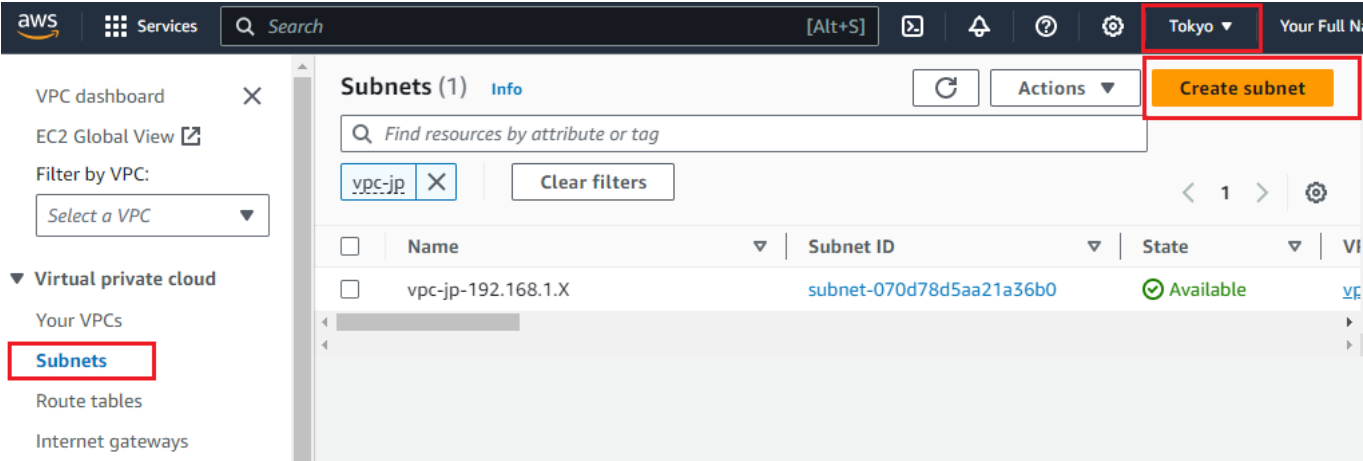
aws Services Search [Alt+S] Tokyo ▼ Your Full N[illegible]

VPC dashboard
EC2 Global View
Filter by VPC:
Select a VPC

▼ Virtual private cloud
Your VPCs
Subnets
Route tables
Internet gateways

Subnets (1) Info

Actions ▼ Create subnet

Find resources by attribute or tag

vpc-jp Clear filters

1

| | Name | Subnet ID | State | V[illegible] |
|---|---|---|---|---|
| | vpc-jp-192.168.1.X | subnet-070d78d5aa21a36b0 | Available | vp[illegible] |